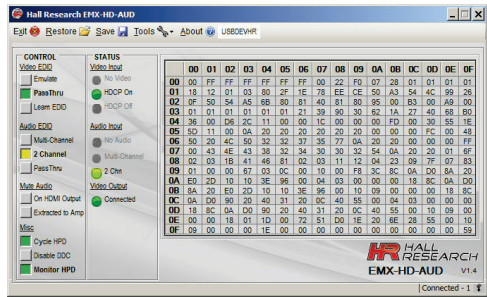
Hall Research EMX-HD-AUD

Exit Restore Save Tools About USBDEVHR

CONTROL
Video EDID
Emulate
PassThru
Learn EDID
Audio EDID
Multi-Channel
2 Channel
PassThru
Mute Audio
On HDMI Output
Extracted to Amp
Misc
Cycle HPD
Disable DDC
Monitor HPD

STATUS
Video Input
No Video
HDCP On
HDCP Off
Audio Input
No Audio
Multi-Channel
2 Chn
Video Output
Connected

| | 00 | 01 | 02 | 03 | 04 | 05 | 06 | 07 | 08 | 09 | 0A | 0B | 0C | 0D | 0E | 0F |
|---|---|---|---|---|---|---|---|---|---|---|---|---|---|---|---|---|
| 00 | 00 | FF | FF | FF | FF | FF | FF | 00 | 28 | F0 | 01 | 28 | 01 | 01 | 01 | 01 |
| 01 | 18 | 12 | 01 | 03 | 80 | 2F | 1E | 78 | EE | CE | 50 | A3 | 54 | 4C | 99 | 26 |
| 02 | 0F | 50 | 54 | A5 | 6B | 80 | 81 | 40 | 81 | 80 | 95 | 00 | B3 | 00 | A9 | 00 |
| 03 | 01 | 01 | 01 | 01 | 01 | 21 | 39 | 90 | 30 | 62 | 1A | 27 | 40 | 68 | B0 |
| 04 | 36 | 00 | D6 | 2C | 11 | 00 | 00 | 1C | 00 | 00 | 00 | FD | 00 | 30 | 55 | 1E |
| 05 | 5D | 11 | 00 | 0A | 20 | 20 | 20 | 20 | 20 | 20 | 00 | 00 | 00 | FC | 00 | 48 |
| 06 | 50 | 20 | 4C | 50 | 32 | 32 | 37 | 35 | 77 | 0A | 20 | 20 | 00 | 00 | 00 | FF |
| 07 | 00 | 43 | 4E | 43 | 38 | 32 | 34 | 30 | 30 | 32 | 54 | 0A | 20 | 20 | 01 | 5F |
| 08 | 02 | 03 | 1B | 41 | 46 | 81 | 02 | 03 | 11 | 12 | 04 | 23 | 09 | 7F | 07 | 83 |
| 09 | 01 | 00 | 00 | 67 | 03 | 0C | 00 | 10 | 00 | F8 | 3C | 8C | 0A | D0 | 8A | 20 |
| 0A | E0 | 2D | 10 | 10 | 3E | 96 | 00 | 04 | 03 | 00 | 00 | 00 | 18 | 8C | 0A | D0 |
| 0B | 8A | 20 | E0 | 2D | 10 | 10 | 3E | 96 | 00 | 10 | 09 | 00 | 00 | 00 | 18 | 8C |
| 0C | 0A | D0 | 90 | 20 | 40 | 31 | 20 | 0C | 40 | 55 | 00 | 04 | 03 | 00 | 00 | 00 |
| 0D | 18 | 8C | 0A | D0 | 90 | 20 | 40 | 31 | 20 | 0C | 40 | 55 | 00 | 10 | 09 | 00 |
| 0E | 00 | 00 | 18 | 01 | 1D | 00 | 72 | 51 | D0 | 1E | 20 | 6E | 28 | 55 | 00 | 10 |
| 0F | 09 | 00 | 00 | 00 | 1E | 00 | 00 | 00 | 00 | 00 | 00 | 00 | 00 | 00 | 00 | 59 |

HALL RESEARCH
EMX-HD-AUD
V1.4

Connected - 1